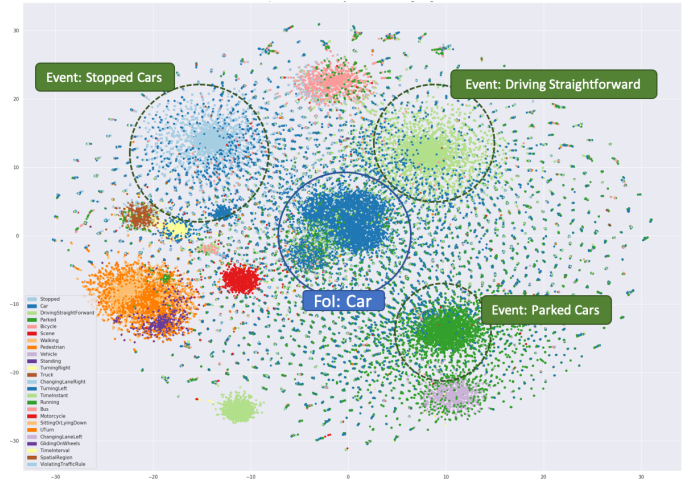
Event: Stopped Cars

Event: Driving Straightforward

FoI: Car

Event: Parked Cars

30
20
10
0
-10
-20
-30

-30 -20 -10 0 10 20 30

Stopped
Car
DrivingStraightForward
Parked
Bicycle
Scene
Walking
Pedestrian
Vehicle
Standing
TurningRight
Truck
ChangingLaneRight
TurningLeft
TimeInstant
Running
Bus
Motorcycle
SittingOrLyingDown
UTurn
ChangingLaneLeft
GlidingOnWheels
TimeInterval
SpatialRegion
ViolatingTrafficRule